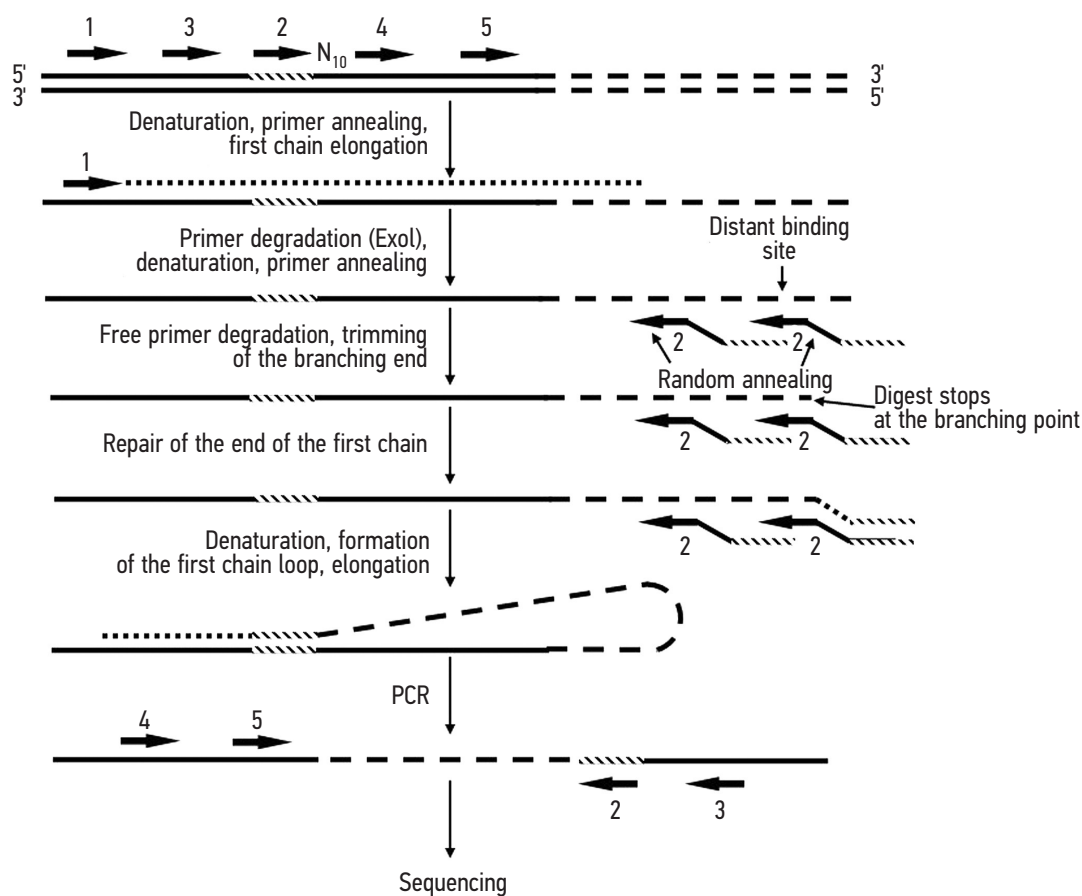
1 3 2 $N_{10}$ 4 5

5' 3'
3' 5'

Denaturation, primer annealing, first chain elongation

1

Primer degradation (ExoI), denaturation, primer annealing

Distant binding site

Free primer degradation, trimming of the branching end

2 2

Random annealing

Digest stops at the branching point

Repair of the end of the first chain

2 2

2 2

Denaturation, formation of the first chain loop, elongation

PCR

4 5

2 3

Sequencing